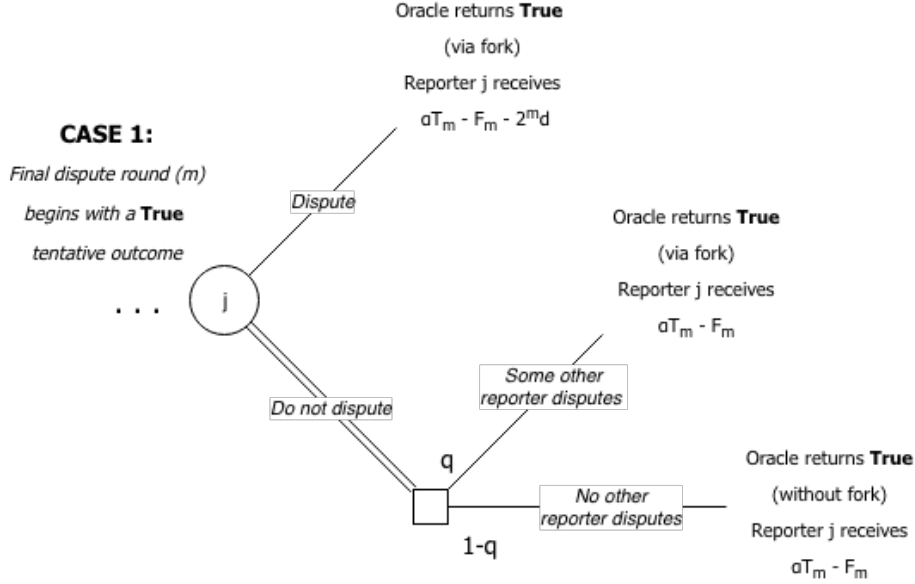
CASE 1:

Final dispute round (m) begins with a **True** tentative outcome

. . .

j

Dispute

Oracle returns **True**

(via fork)

Reporter j receives

$\alpha T_m - F_m - 2^m d$

Do not dispute

q

Some other reporter disputes

Oracle returns **True**

(via fork)

Reporter j receives

$\alpha T_m - F_m$

1-q

No other reporter disputes

Oracle returns **True**

(without fork)

Reporter j receives

$\alpha T_m - F_m$